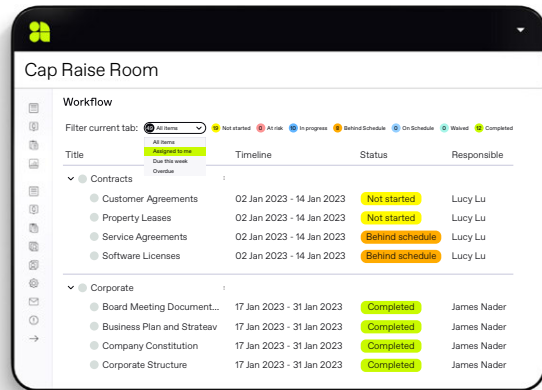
Cap Raise Room

Workflow

Filter current tab: 48 All items 19 Not started 0 At risk 10 In progress 8 Behind Schedule 0 On Schedule 0 Waived 12 Completed

All items
Assigned to me
Due this week
Overdue

| Title | Timeline | Status | Responsible |
|---|---|---|---|
| Contracts | | | |
| Customer Agreements | 02 Jan 2023 - 14 Jan 2023 | Not started | Lucy Lu |
| Property Leases | 02 Jan 2023 - 14 Jan 2023 | Not started | Lucy Lu |
| Service Agreements | 02 Jan 2023 - 14 Jan 2023 | Behind schedule | Lucy Lu |
| Software Licenses | 02 Jan 2023 - 14 Jan 2023 | Behind schedule | Lucy Lu |
| Corporate | | | |
| Board Meeting Document... | 17 Jan 2023 - 31 Jan 2023 | Completed | James Nader |
| Business Plan and Strateav | 17 Jan 2023 - 31 Jan 2023 | Completed | James Nader |
| Company Constitution | 17 Jan 2023 - 31 Jan 2023 | Completed | James Nader |
| Corporate Structure | 17 Jan 2023 - 31 Jan 2023 | Completed | James Nader |